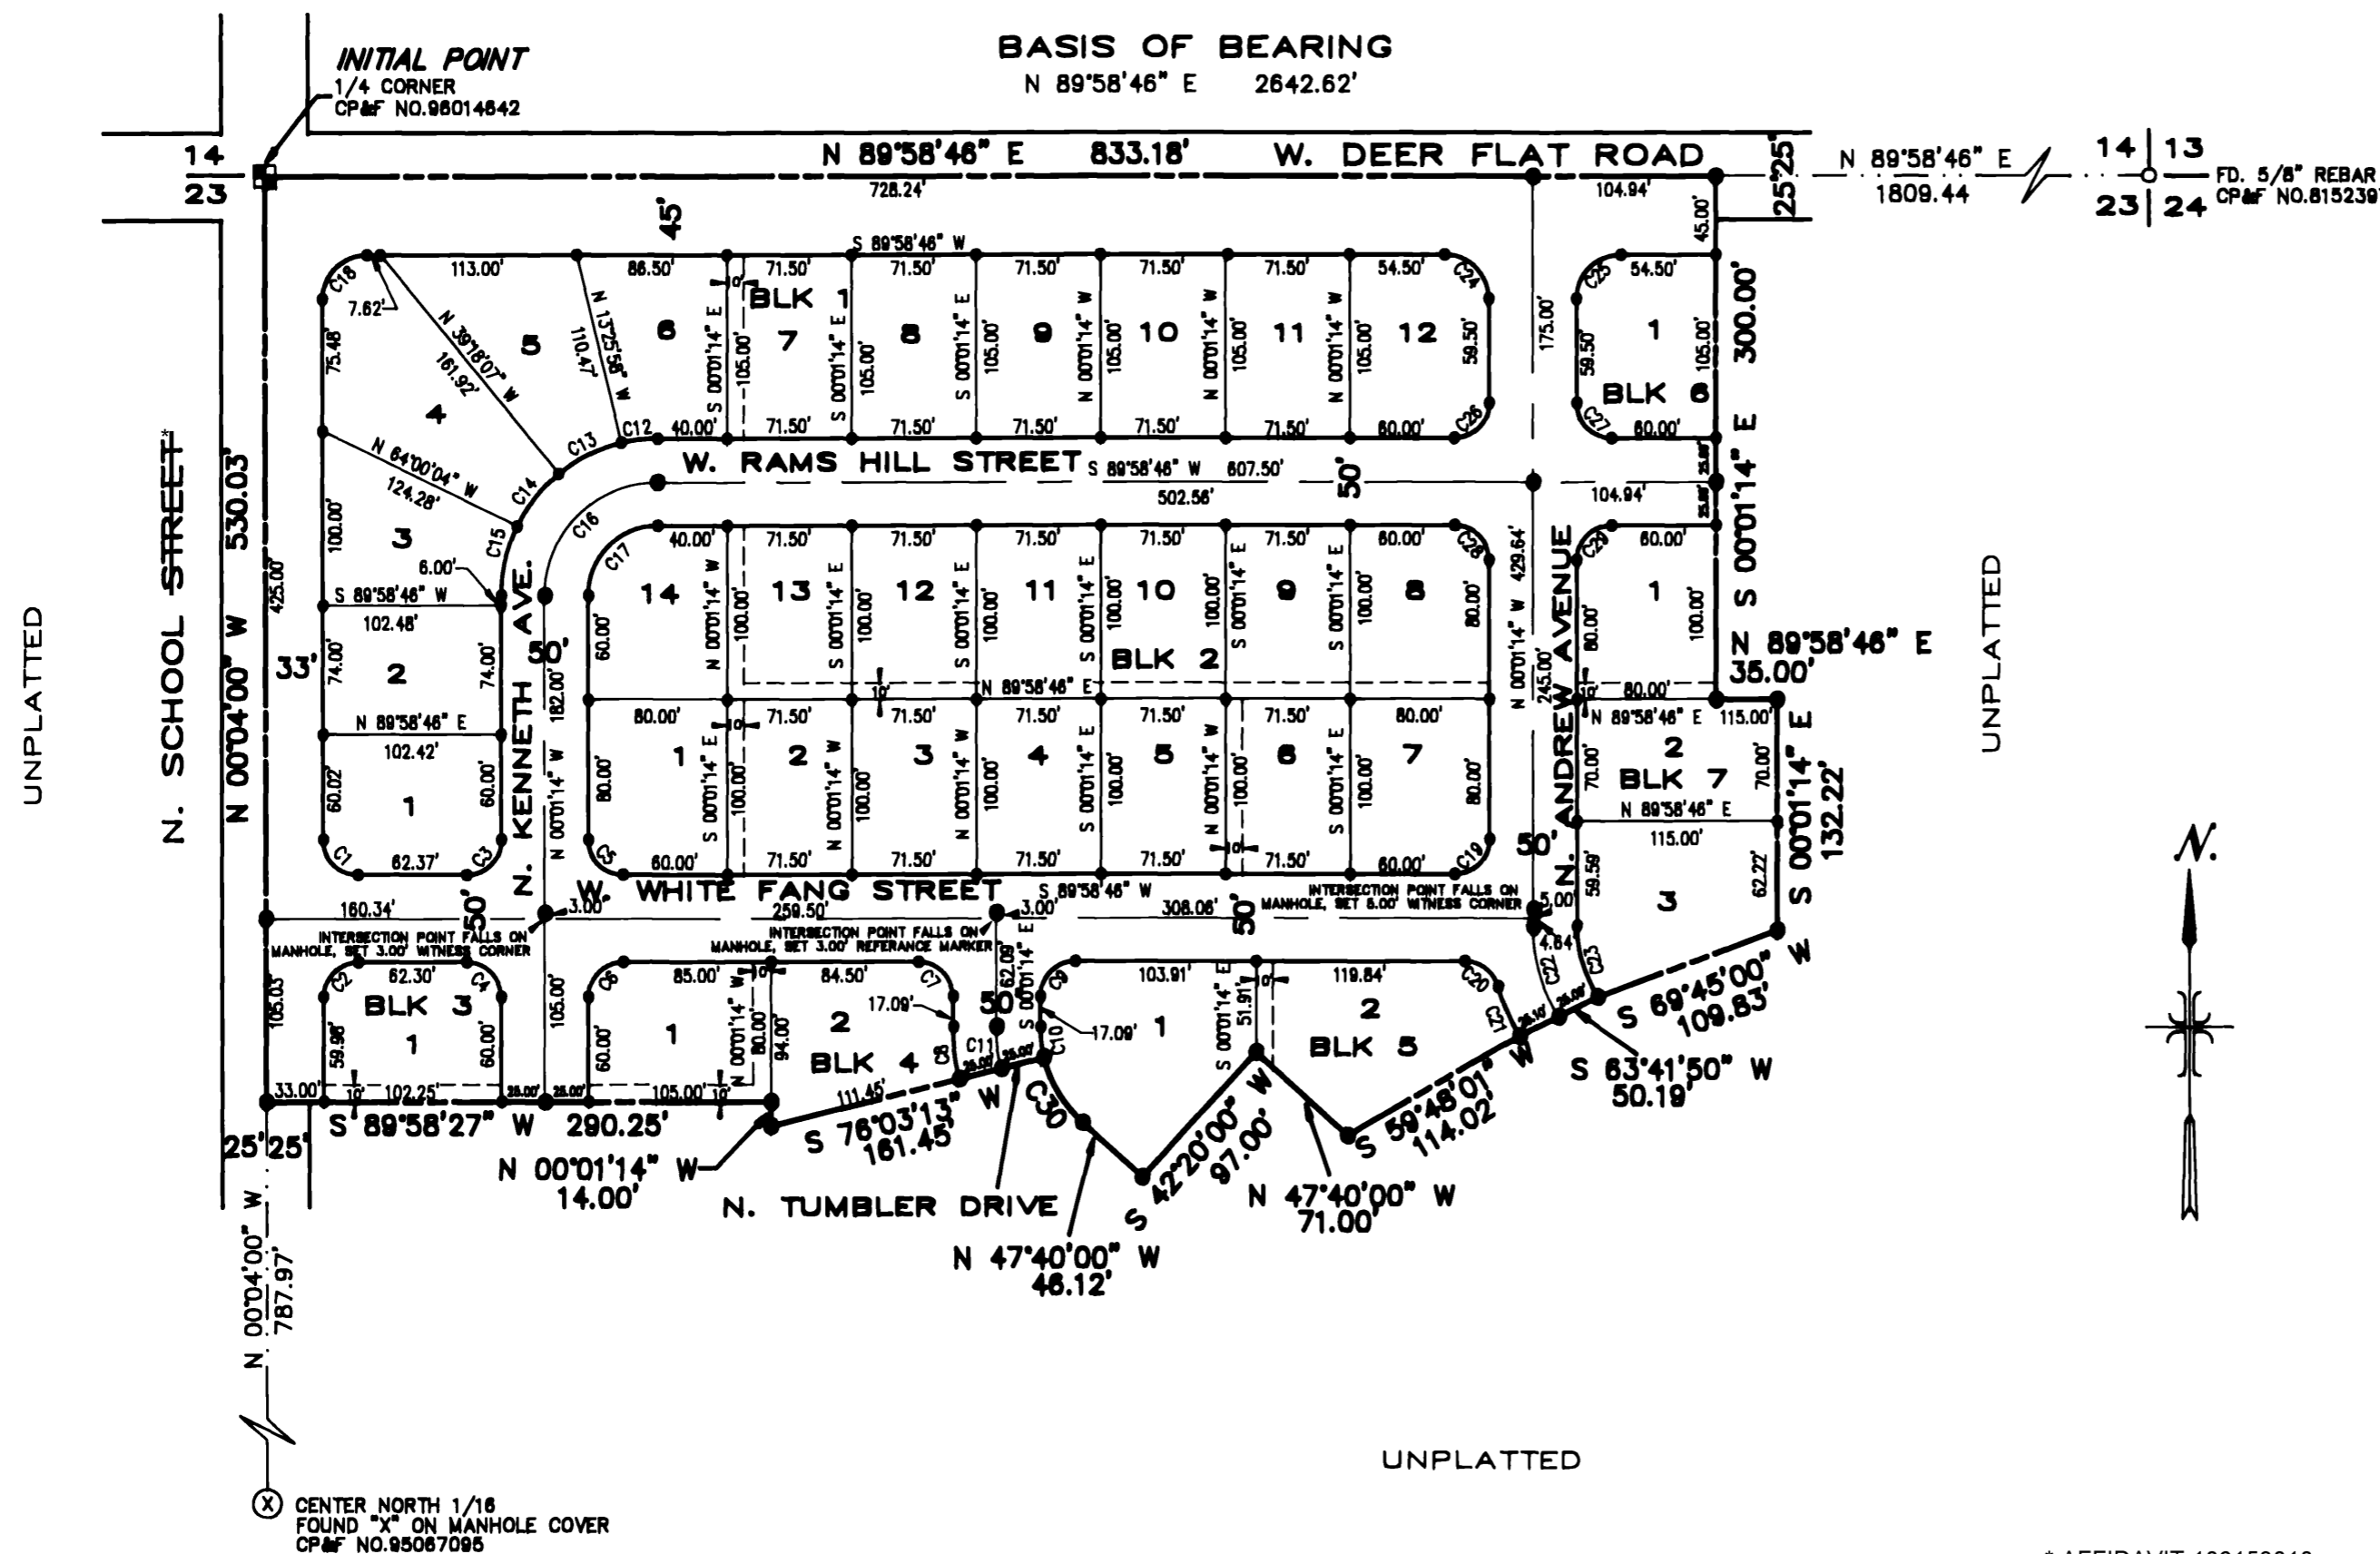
INITIAL POINT
1/4 CORNER
CP&F NO.98014842

BASIS OF BEARING
N 89°58'46" E 2642.62'

14
23
N 89°58'46" E 833.18' W. DEER FLAT ROAD
728.24'
45'
25'25'
N 89°58'46" E
1809.44
14 | 13
23 | 24
FD. 5/8" REBAR
CP&F NO.815239

104.94'
45.00'
300.00'
S 89°58'46" W
113.00' 86.50' 71.50' 71.50' 71.50' 71.50' 71.50' 54.50'
C18 7.62' 75.48' N 39°18'07" W 161.92' 5 110.47' N 13°52'56" W 6 BLK 1 7 8 9 10 11 12
S 00°01'14" E 105.00' S 00°01'14" E 105.00' S 00°01'14" E 105.00' N 00°01'14" W 105.00' N 00°01'14" W 105.00' N 00°01'14" W 105.00' 59.50' C24
175.00'
C25 54.50' 1 59.50' 105.00' BLK 6 C27 60.00'
4
C12 40.00' 71.50' 71.50' 71.50' 71.50' 71.50' 60.00' C26
N 64°00'04" W 124.28' C13
W. RAMS HILL STREET S 89°58'46" W 607.50'
502.56' 50' 104.94'
S 00°01'14" E
C14 C15 C16 3 100.00'
6.00'
S 89°58'46" W
102.48'
2 74.00' 74.00'
N 89°58'46" E
102.42'
1 60.02' 60.00'
C1 62.37' C3
33'
N. SCHOOL STREET
N 00°04'00" W 530.03'
425.00'
N. KENNETH AVE. 50'
N 00°01'14" W 182.00'
C17 40.00' 71.50' 71.50' 71.50' 71.50' 71.50' 60.00' C28
14 13 12 11 10 9 8
60.00' N 00°01'14" W 100.00' S 00°01'14" E 100.00' S 00°01'14" E 100.00' N 00°01'14" E 100.00' S 00°01'14" E 100.00' S 00°01'14" E 100.00' 80.00'
BLK 2
N 89°58'46" E
10'
80.00' 71.50' 71.50' 71.50' 71.50' 71.50' 80.00'
1 2 3 4 5 6 7
80.00' S 00°01'14" E 100.00' N 00°01'14" W 100.00' N 00°01'14" W 100.00' S 00°01'14" E 100.00' N 00°01'14" W 100.00' S 00°01'14" E 100.00' 80.00'
C5 60.00' 71.50' 71.50' 71.50' 71.50' 71.50' 60.00' C19
N 00°01'14" W 429.64'
N 00°01'14" W 245.00'
N. ANDREW AVENUE
50'
C29 60.00' 1 80.00' 100.00'
N 89°58'46" E 35.00'
80.00'
N 89°58'46" E 115.00'
2 BLK 7 70.00' 70.00'
N 89°58'46" E
115.00'
3 59.56' 62.22'
S 00°01'14" E 132.22'
UNPLATTED
UNPLATTED
W. WHITE FANG STREET S 89°58'46" W
160.34' 50' 3.00' 259.50' 3.00' 308.06' 50' 5.00'
INTERSECTION POINT FALLS ON MANHOLE, SET 3.00' WITNESS CORNER
INTERSECTION POINT FALLS ON MANHOLE, SET 3.00' REFERANCE MARKER
INTERSECTION POINT FALLS ON MANHOLE, SET 5.00' WITNESS CORNER
4.84'
C2 62.30' C4
BLK 3
1
105.03' 59.96' 60.00' 105.00'
33.00' 10' 102.25' 25.00' 25.00'
C6 85.00' 84.50' C7
1 2
60.00' N 00°01'14" W 80.00' 94.00' 17.09'
BLK 4 C8
105.00' 10'
111.45'
C11 25.00' 25.00'
62.00' S 00°01'14" E 50'
C9 C10 17.09' 103.91' 1 S 00°01'14" E 51.91' 119.84' 2 C20 BLK 5 C21
C22 C23 25.00' 25.00'
S 89°58'27" W 290.25'
25'25'
N 00°01'14" W 14.00'
S 76°03'13" W 161.45'
C30
N. TUMBLER DRIVE
S 42°20'00" W 97.00'
N 47°40'00" W 46.12'
N 47°40'00" W 71.00'
S 59°48'01" W 114.02'
S 63°41'50" W 50.19'
S 69°45'00" W 109.83'
N.
N 00°04'00" W 787.97'
UNPLATTED
CENTER NORTH 1/16
FOUND "X" ON MANHOLE COVER
CP&F NO.95067095
* AFFIDAVIT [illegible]